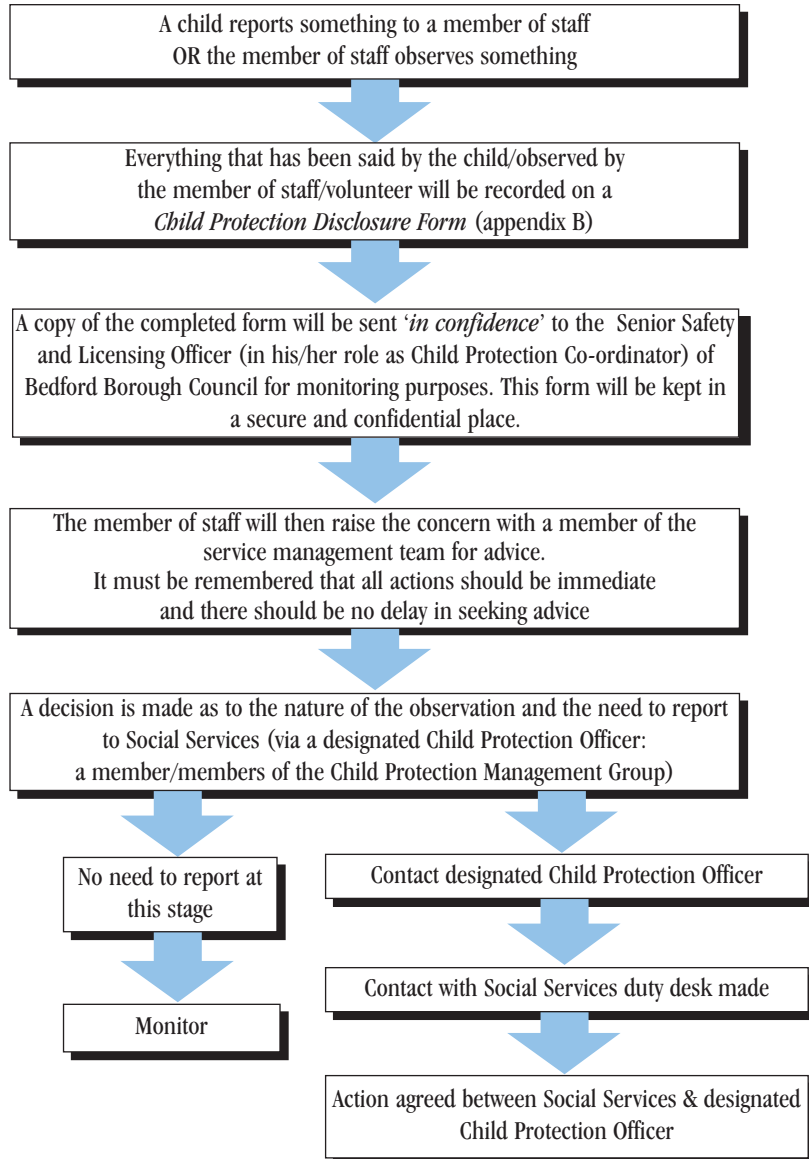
A child reports something to a member of staff
OR the member of staff observes something

Everything that has been said by the child/observed by the member of staff/volunteer will be recorded on a *Child Protection Disclosure Form* (appendix B)

A copy of the completed form will be sent '*in confidence*' to the Senior Safety and Licensing Officer (in his/her role as Child Protection Co-ordinator) of Bedford Borough Council for monitoring purposes. This form will be kept in a secure and confidential place.

The member of staff will then raise the concern with a member of the service management team for advice.
It must be remembered that all actions should be immediate and there should be no delay in seeking advice

A decision is made as to the nature of the observation and the need to report to Social Services (via a designated Child Protection Officer: a member/members of the Child Protection Management Group)

No need to report at this stage

Monitor

Contact designated Child Protection Officer

Contact with Social Services duty desk made

Action agreed between Social Services & designated Child Protection Officer